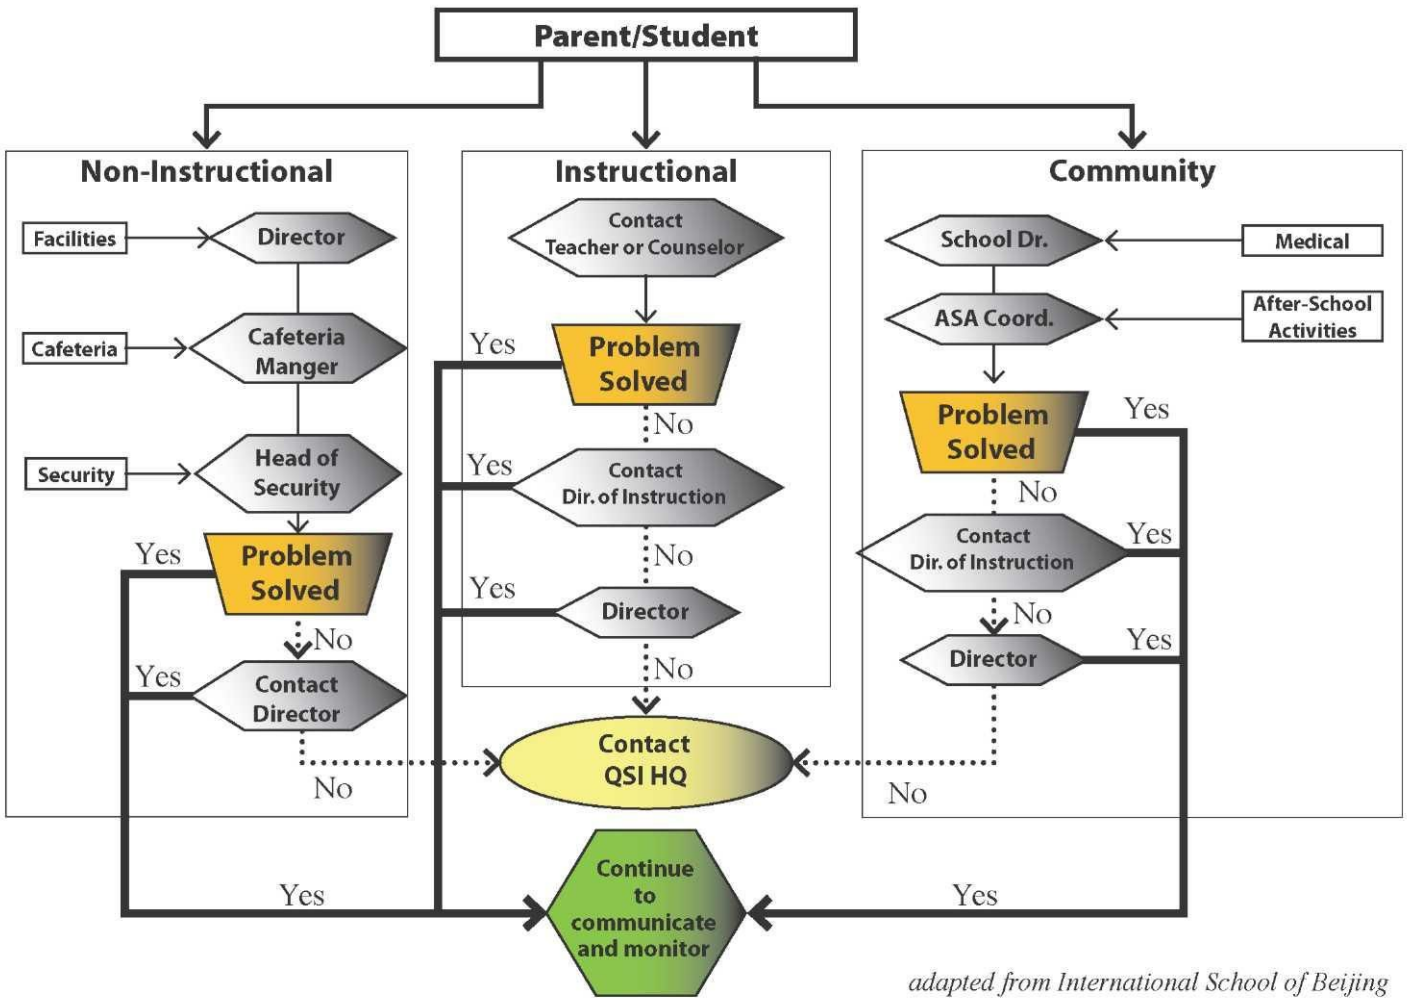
Parent/Student

Non-Instructional

Facilities

Director

Cafeteria

Cafeteria Manger

Security

Head of Security

Yes

Problem Solved

No

Yes

Contact Director

No

Instructional

Contact Teacher or Counselor

Yes

Problem Solved

No

Yes

Contact Dir. of Instruction

No

Yes

Director

No

Community

School Dr.

Medical

ASA Coord.

After-School Activities

Problem Solved

Yes

No

Contact Dir. of Instruction

Yes

No

Director

Yes

No

Contact QSI HQ

Yes

Continue to communicate and monitor

Yes

adapted from International School of Beijing